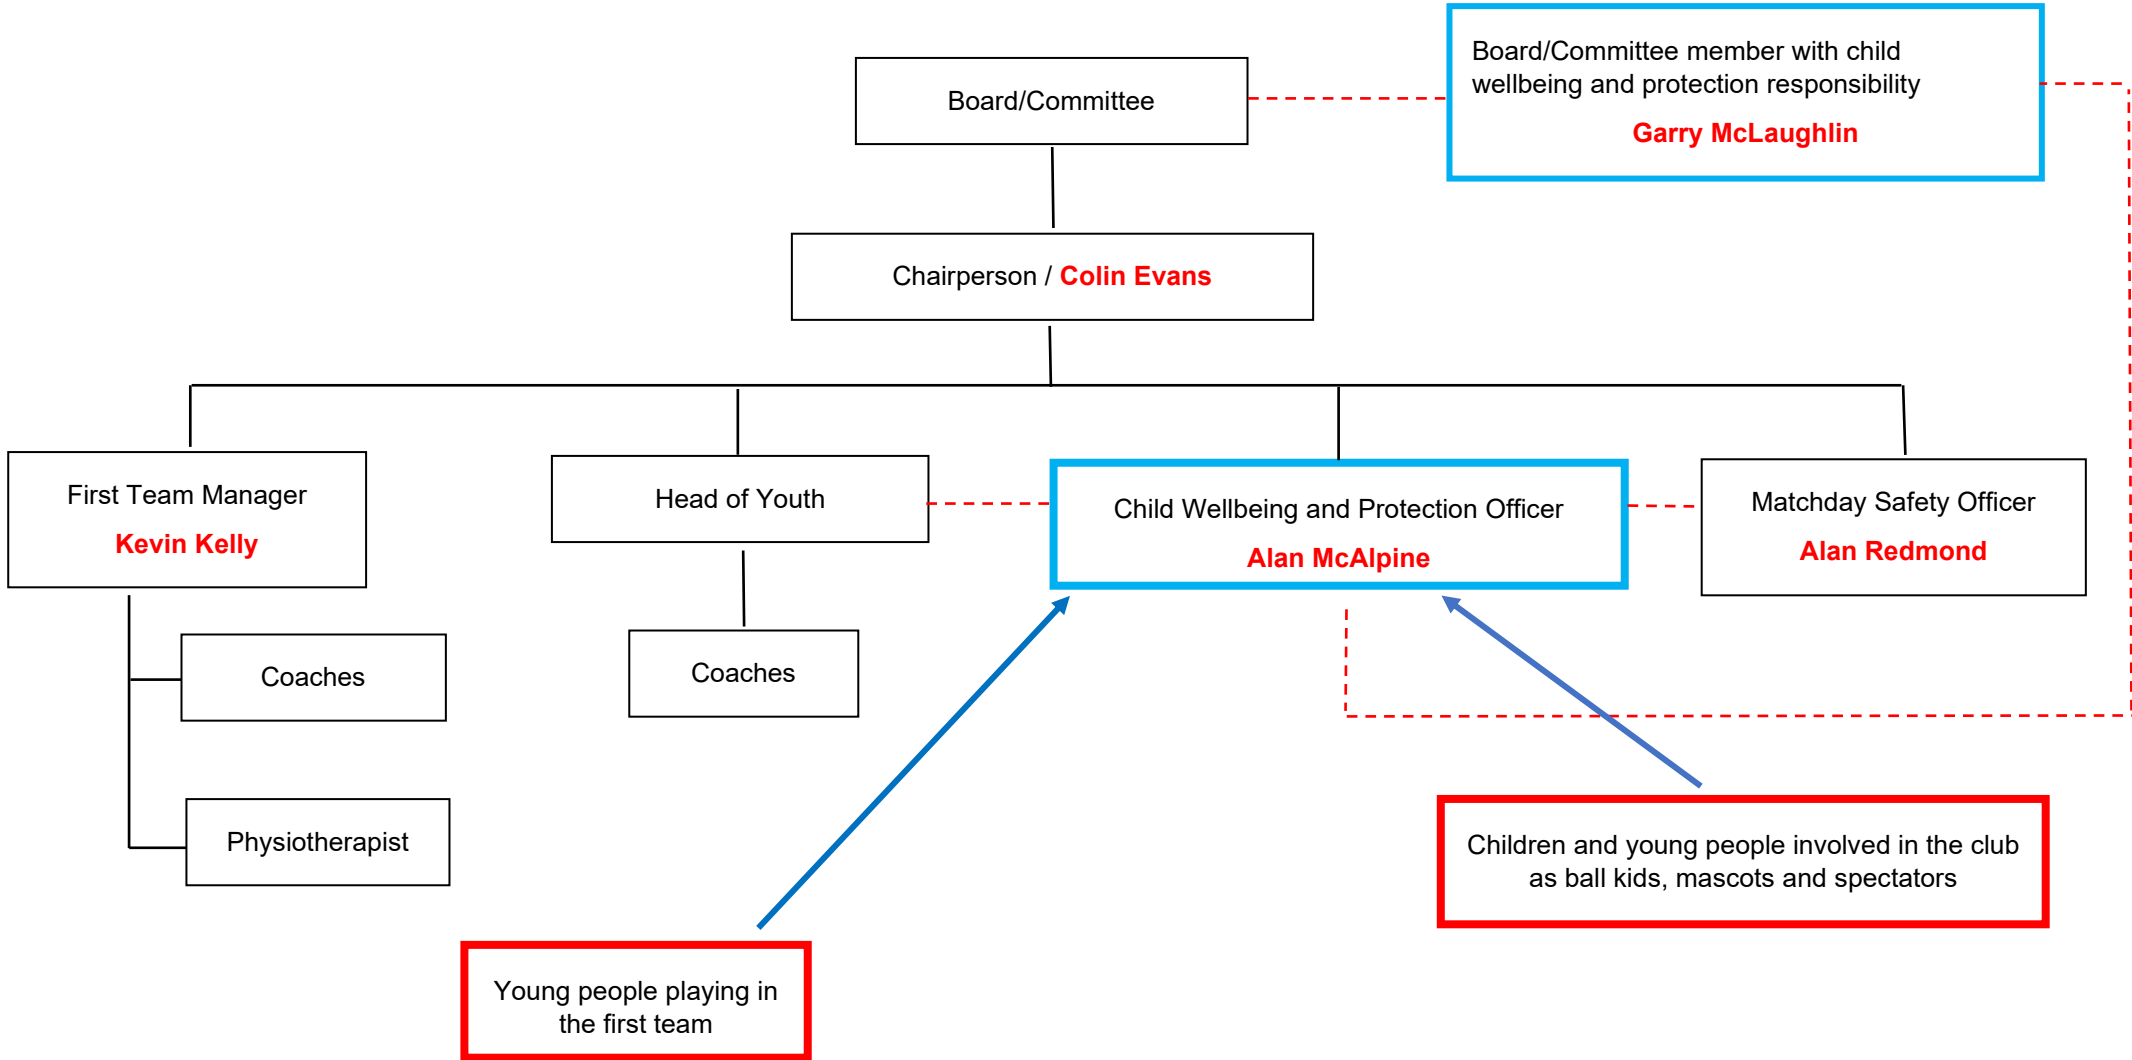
Board/Committee

Board/Committee member with child wellbeing and protection responsibility

Garry McLaughlin

Chairperson / Colin Evans

First Team Manager

Kevin Kelly

Head of Youth

Child Wellbeing and Protection Officer

Alan McAlpine

Matchday Safety Officer

Alan Redmond

Coaches

Coaches

Physiotherapist

Children and young people involved in the club as ball kids, mascots and spectators

Young people playing in the first team